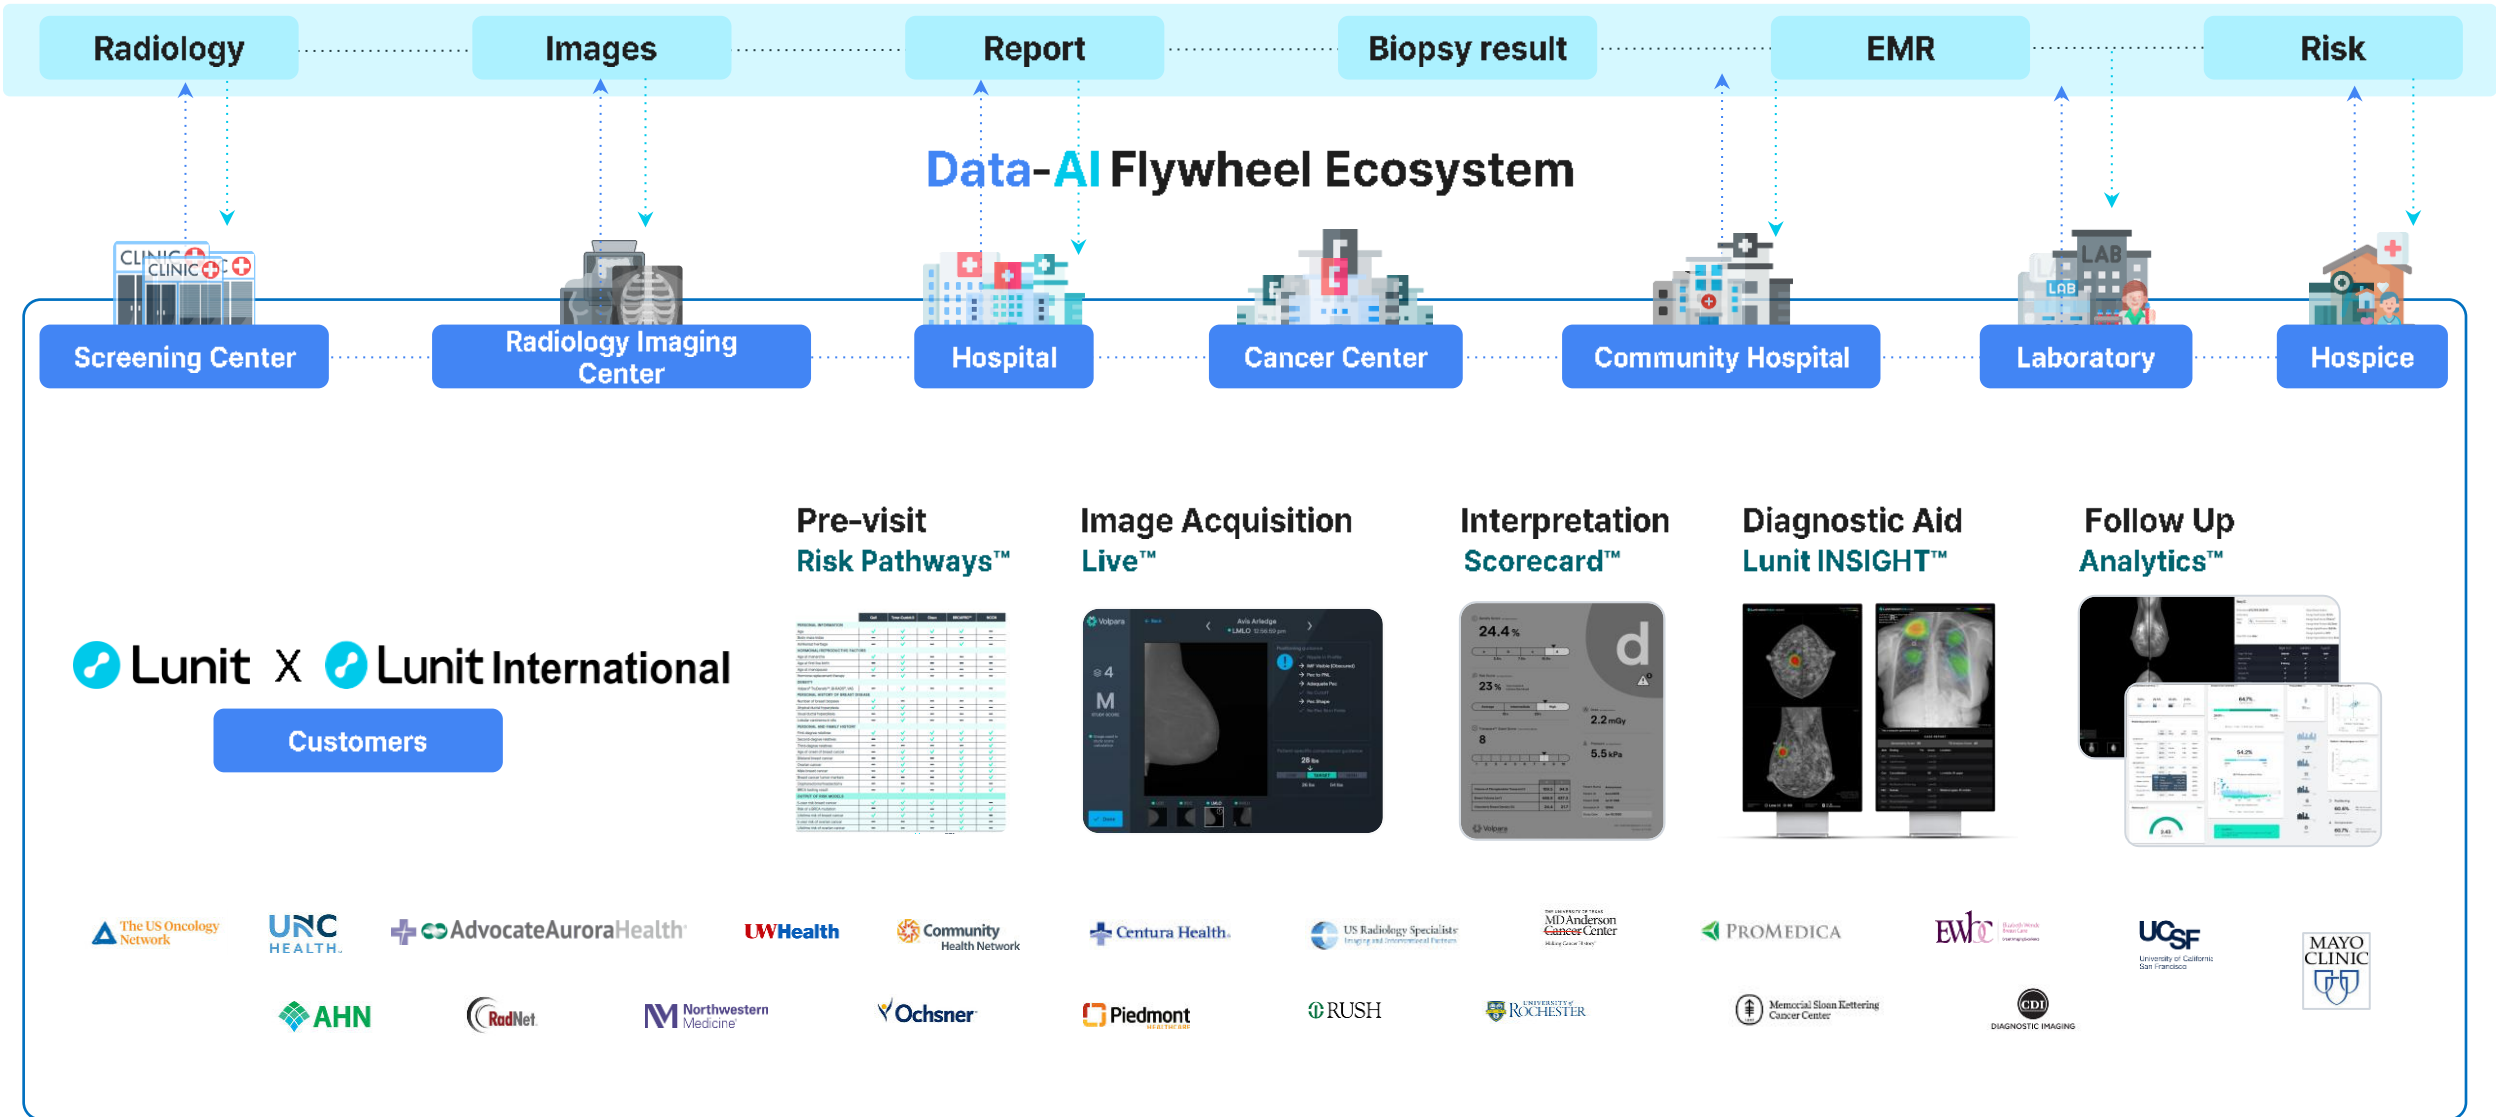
Radiology Images Report Biopsy result EMR Risk

Data-AI Flywheel Ecosystem

CLINIC CLINIC LAB LAB

Screening Center Radiology Imaging Center Hospital Cancer Center Community Hospital Laboratory Hospice

Pre-visit
Risk Pathways™

Image Acquisition
Live™

Interpretation
Scorecard™

Diagnostic Aid
Lunit INSIGHT™

Follow Up
Analytics™

Lunit X Lunit International

Customers

The US Oncology Network
UNC HEALTH
AdvocateAuroraHealth
UWHealth
Community Health Network
Centura Health
US Radiology Specialists
MD Anderson Cancer Center
PROMEDICA
EWC
UCSF University of California San Francisco
MAYO CLINIC
AHN
RadNet
Northwestern Medicine
Ochsner
Piedmont
RUSH
ROCHESTER
Memorial Sloan Kettering Cancer Center
CDI DIAGNOSTIC IMAGING